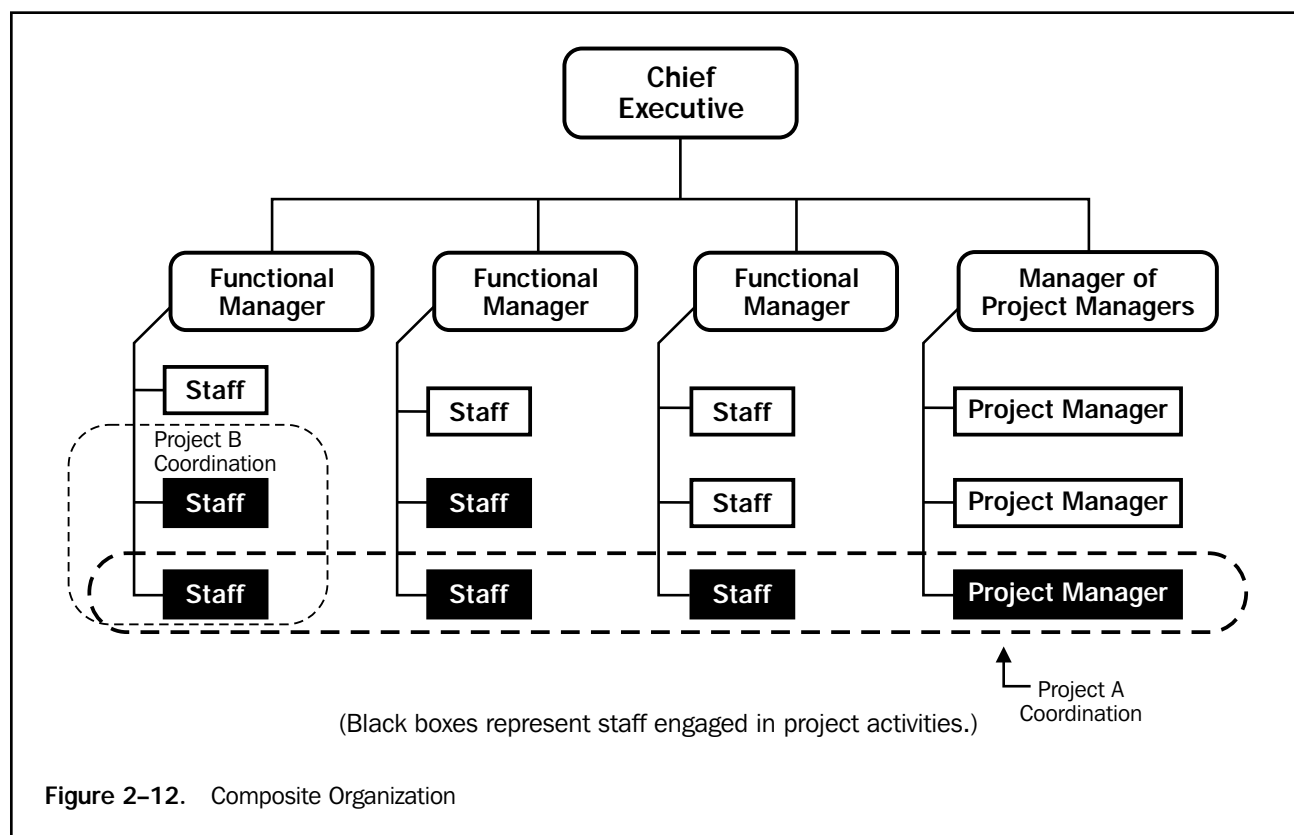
Chief Executive

Functional Manager

Functional Manager

Functional Manager

Manager of Project Managers

Staff

Project B Coordination

Staff

Staff

Staff

Staff

Staff

Staff

Staff

Staff

Project Manager

Project Manager

Project Manager

Project A Coordination

(Black boxes represent staff engaged in project activities.)

Figure 2–12. Composite Organization